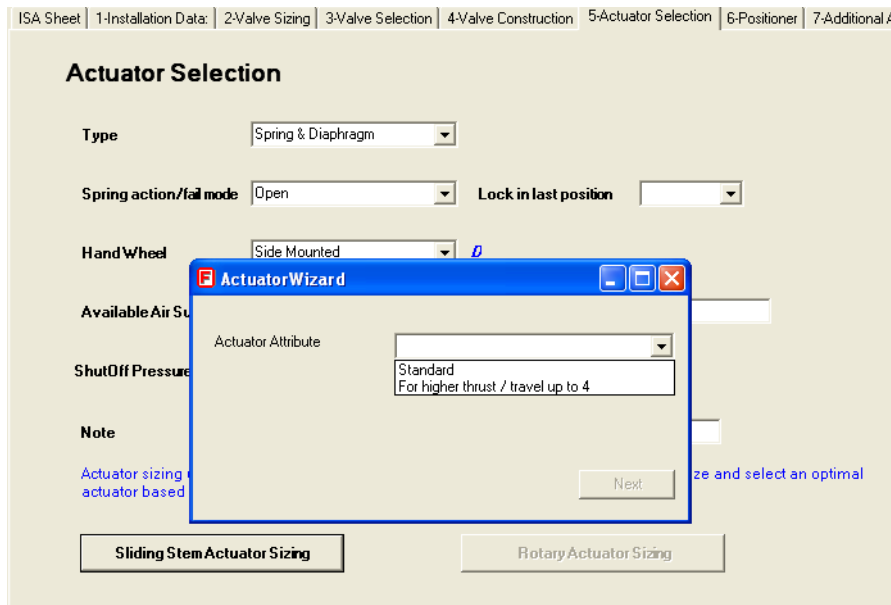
ISA Sheet | 1-Installation Data: | 2-Valve Sizing | 3-Valve Selection | 4-Valve Construction | 5-Actuator Selection | 6-Positioner | 7-Additional A

Actuator Selection

Type
Spring & Diaphragm

Spring action/fail mode
Open

Lock in last position

Hand Wheel
Side Mounted

Available Air Su

ShutOff Pressure

Note

Actuator sizing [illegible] ze and select an optimal actuator based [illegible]

ActuatorWizard

Actuator Attribute

Standard
For higher thrust / travel up to 4

Next

Sliding Stem Actuator Sizing

Rotary Actuator Sizing